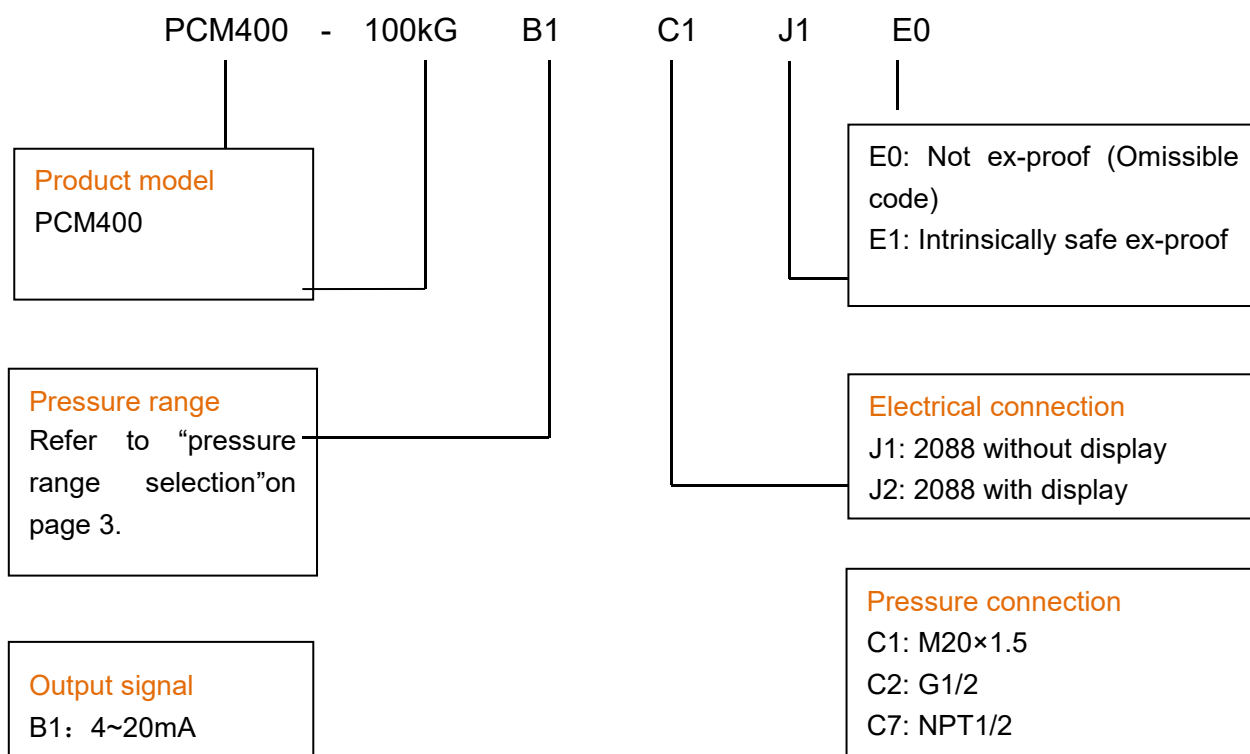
PCM400 - 100kG B1 C1 J1 E0

Product model
PCM400

Pressure range
Refer to “pressure range selection”on page 3.

Output signal
B1：4~20mA

E0: Not ex-proof (Omissible code)
E1: Intrinsically safe ex-proof

Electrical connection
J1: 2088 without display
J2: 2088 with display

Pressure connection
C1: M20×1.5
C2: G1/2
C7: NPT1/2